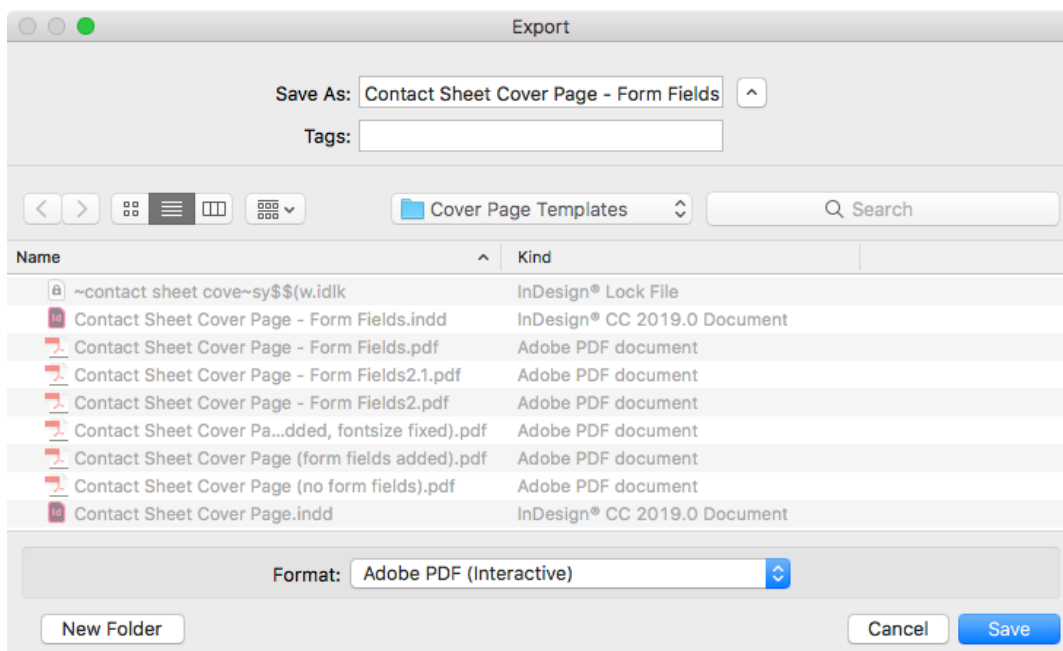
Export

Save As: Contact Sheet Cover Page - Form Fields

Tags:

Cover Page Templates

Search

| Name | Kind |
|---|---|
| ~contact sheet cove~sy$$(w.idlk | InDesign® Lock File |
| Contact Sheet Cover Page - Form Fields.indd | InDesign® CC 2019.0 Document |
| Contact Sheet Cover Page - Form Fields.pdf | Adobe PDF document |
| Contact Sheet Cover Page - Form Fields2.1.pdf | Adobe PDF document |
| Contact Sheet Cover Page - Form Fields2.pdf | Adobe PDF document |
| Contact Sheet Cover Pa...dded, fontsize fixed).pdf | Adobe PDF document |
| Contact Sheet Cover Page (form fields added).pdf | Adobe PDF document |
| Contact Sheet Cover Page (no form fields).pdf | Adobe PDF document |
| Contact Sheet Cover Page.indd | InDesign® CC 2019.0 Document |

Format: Adobe PDF (Interactive)

New Folder

Cancel

Save